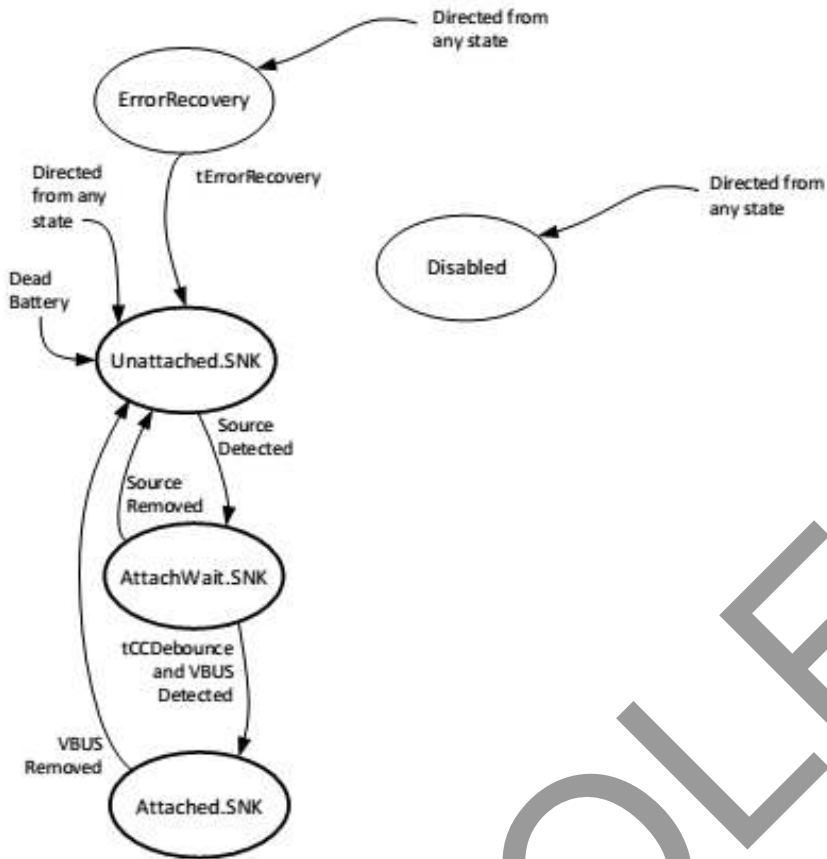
Directed from any state

ErrorRecovery

tErrorRecovery

Directed from any state

Directed from any state

Disabled

Dead Battery

Unattached.SNK

Source Detected

Source Removed

AttachWait.SNK

tCCDebounce and VBUS Detected

VBUS Removed

Attached.SNK